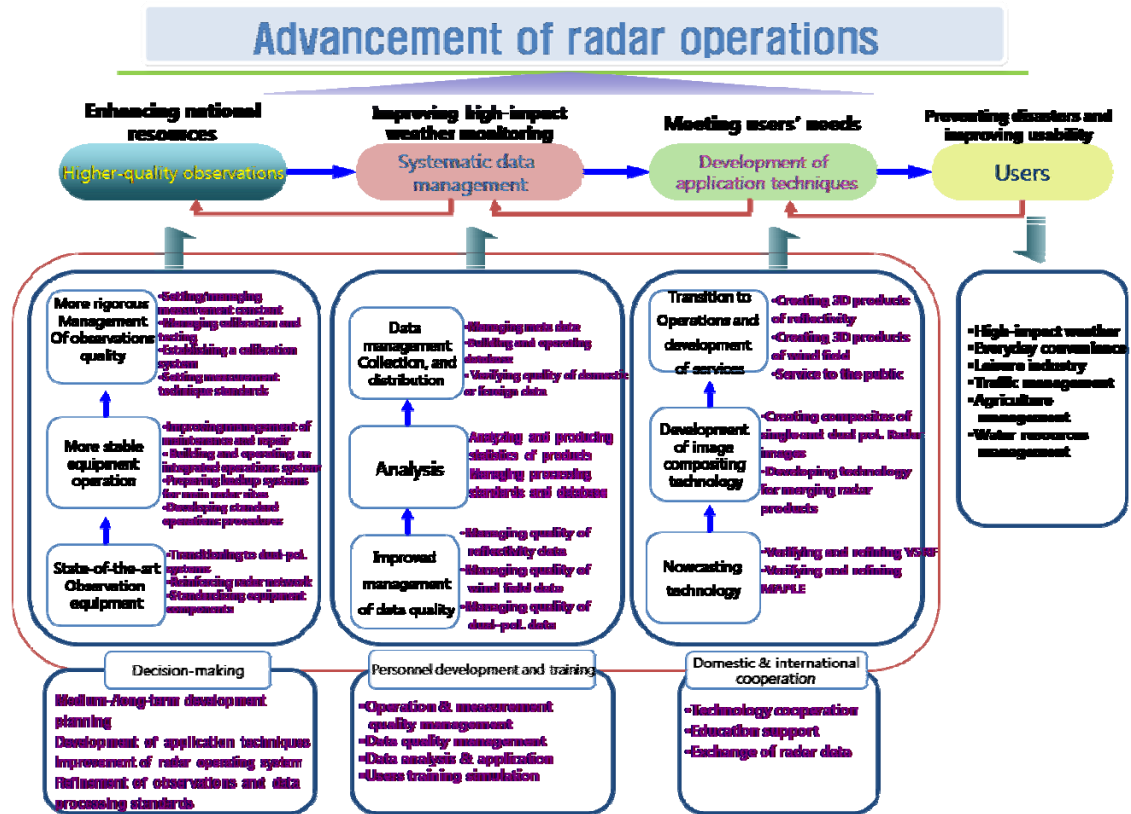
Advancement of radar operations

Enhancing national resources

Higher-quality observations

Improving high-impact weather monitoring

Systematic data management

Meeting users' needs

Development of application techniques

Preventing disasters and improving usability

Users

More rigorous Management Of observations quality

-Setting/managing measurement constant
-Managing calibration and testing
-Establishing a calibration system
-Setting measurement technique standards

More stable equipment operation

-Improving management of maintenance and repair
- Building and operating an integrated operations system
-Preparing backup systems for main radar sites
-Developing standard operations procedures

State-of-the-art Observation equipment

-Transitioning to dual-pol. systems
-Reinforcing radar network
-Standardizing equipment components

Data management Collection, and distribution

-Managing meta data
-Building and operating database
-Verifying quality of domestic or foreign data

Analysis

Analyzing and producing statistics of products
Managing processing standards and database

Improved management of data quality

-Managing quality of reflectivity data
-Managing quality of wind field data
-Managing quality of dual-pol. data

Transition to Operations and development of services

-Creating 3D products of reflectivity
-Creating 3D products of wind field
-Service to the public

Development of image compositing technology

-Creating composites of single and dual pol. Radar images
-Developing technology for merging radar products

Nowcasting technology

-Verifying and refining VSRF
-Verifying and refining MAPLE

-High-impact weather
-Everyday convenience
-Leisure industry
-Traffic management
-Agriculture management
-Water resources management

Decision-making

Medium-/long-term development planning
Development of application techniques
Improvement of radar operating system
Refinement of observations and data processing standards

Personnel development and training

-Operation & measurement quality management
-Data quality management
-Data analysis & application
-Users training simulation

Domestic & international cooperation

-Technology cooperation
-Education support
-Exchange of radar data